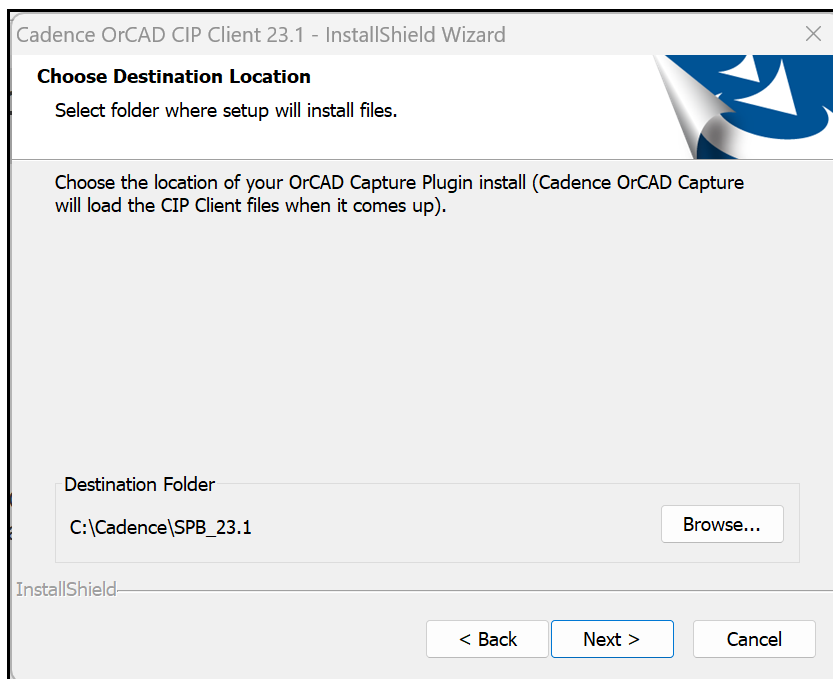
Cadence OrCAD CIP Client 23.1 - InstallShield Wizard

Choose Destination Location

Select folder where setup will install files.

Choose the location of your OrCAD Capture Plugin install (Cadence OrCAD Capture will load the CIP Client files when it comes up).

Destination Folder

C:\Cadence\SPB_23.1

Browse...

InstallShield

< Back

Next >

Cancel